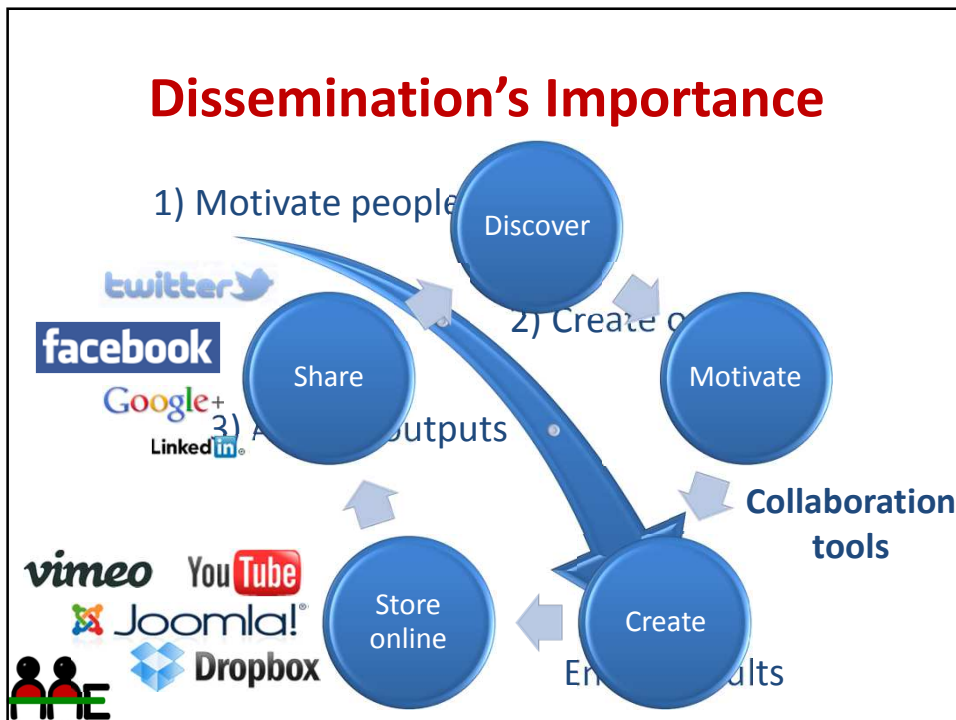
Dissemination's Importance

1) Motivate people

Discover

2) Create o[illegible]

Motivate

Collaboration tools

Create

En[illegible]ults

Store online

Share

3) A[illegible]outputs

twitter

facebook

Google+

LinkedIn

vimeo

YouTube

Joomla!

Dropbox